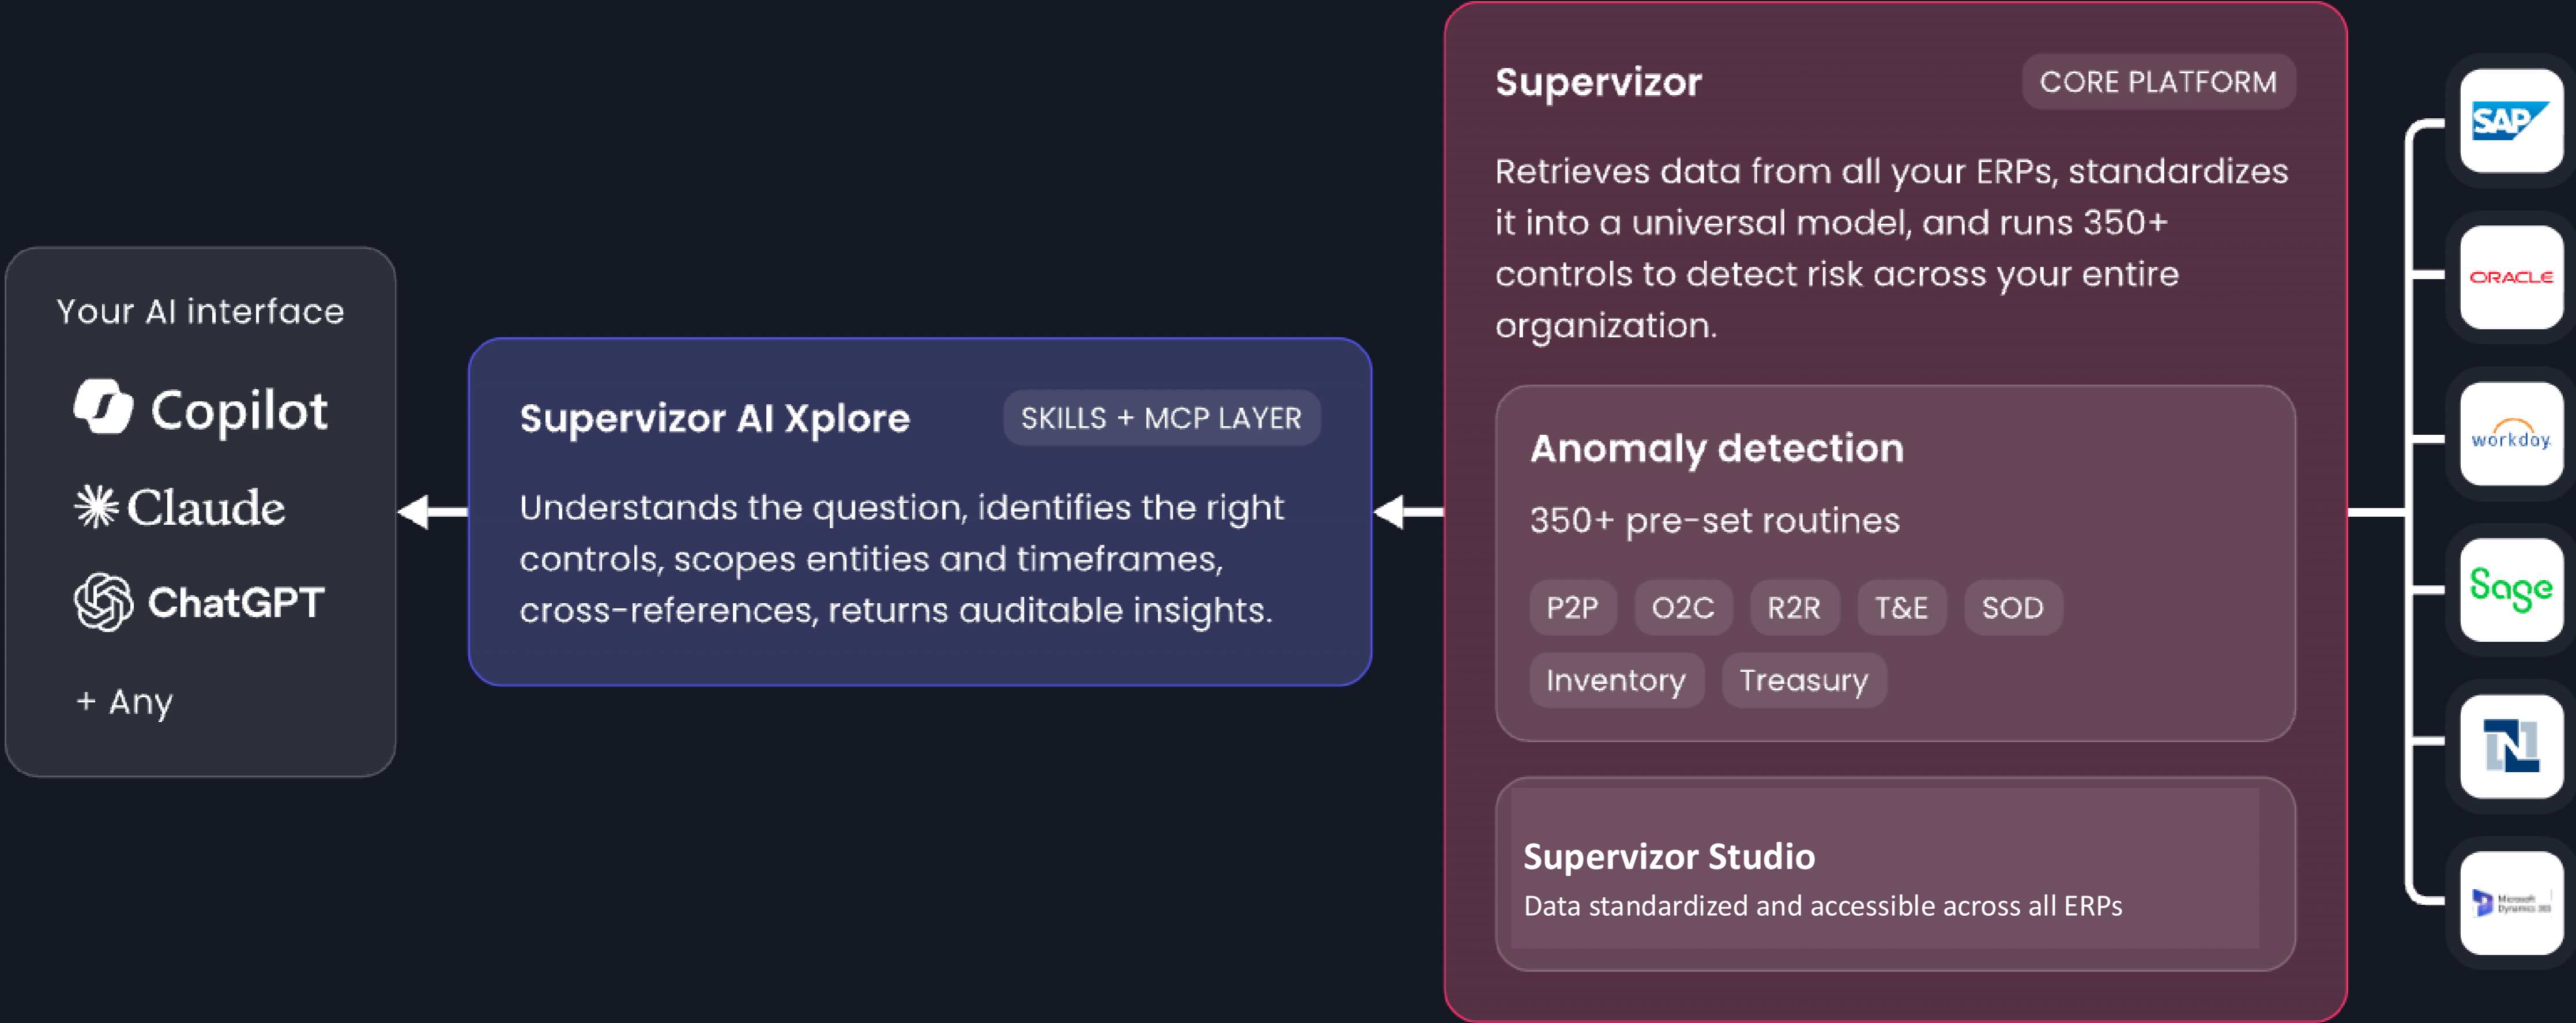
Your AI interface

Copilot

Claude

ChatGPT

+ Any

Supervizor AI Xplore

SKILLS + MCP LAYER

Understands the question, identifies the right controls, scopes entities and timeframes, cross-references, returns auditable insights.

Supervizor

CORE PLATFORM

Retrieves data from all your ERPs, standardizes it into a universal model, and runs 350+ controls to detect risk across your entire organization.

Anomaly detection

350+ pre-set routines

P2P

O2C

R2R

T&E

SOD

Inventory

Treasury

Supervizor Studio

Data standardized and accessible across all ERPs

SAP

ORACLE

workday.

Sage

N

Microsoft Dynamics 365